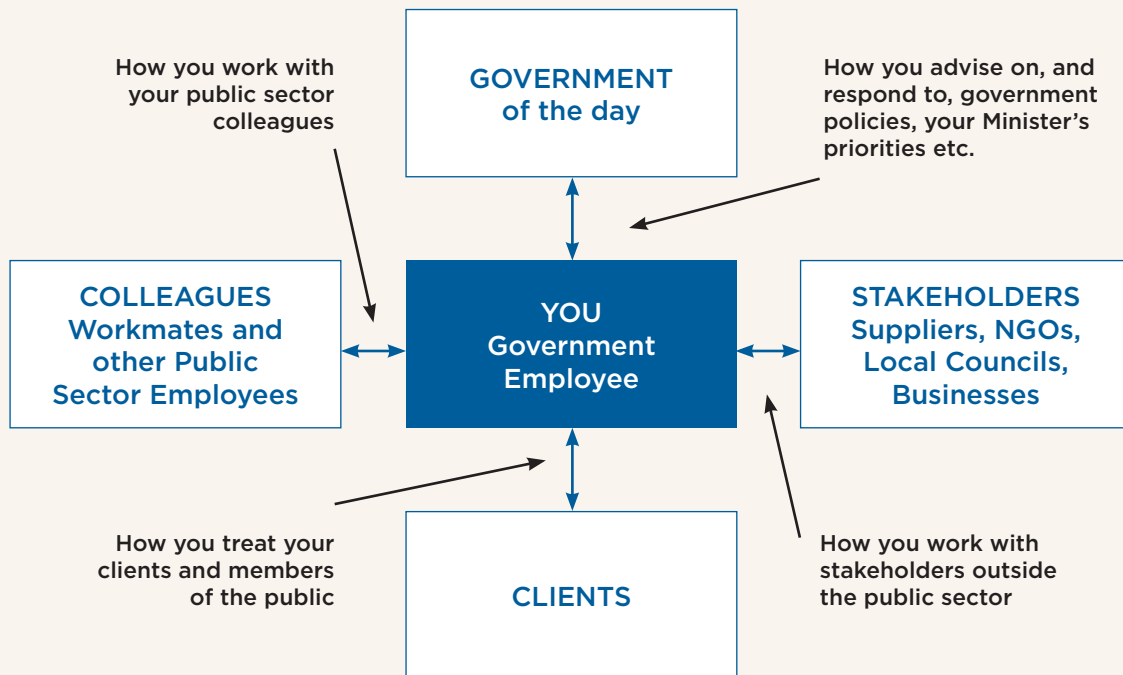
How you work with your public sector colleagues

GOVERNMENT of the day

How you advise on, and respond to, government policies, your Minister's priorities etc.

COLLEAGUES
Workmates and other Public Sector Employees

YOU
Government Employee

STAKEHOLDERS
Suppliers, NGOs, Local Councils, Businesses

How you treat your clients and members of the public

CLIENTS

How you work with stakeholders outside the public sector